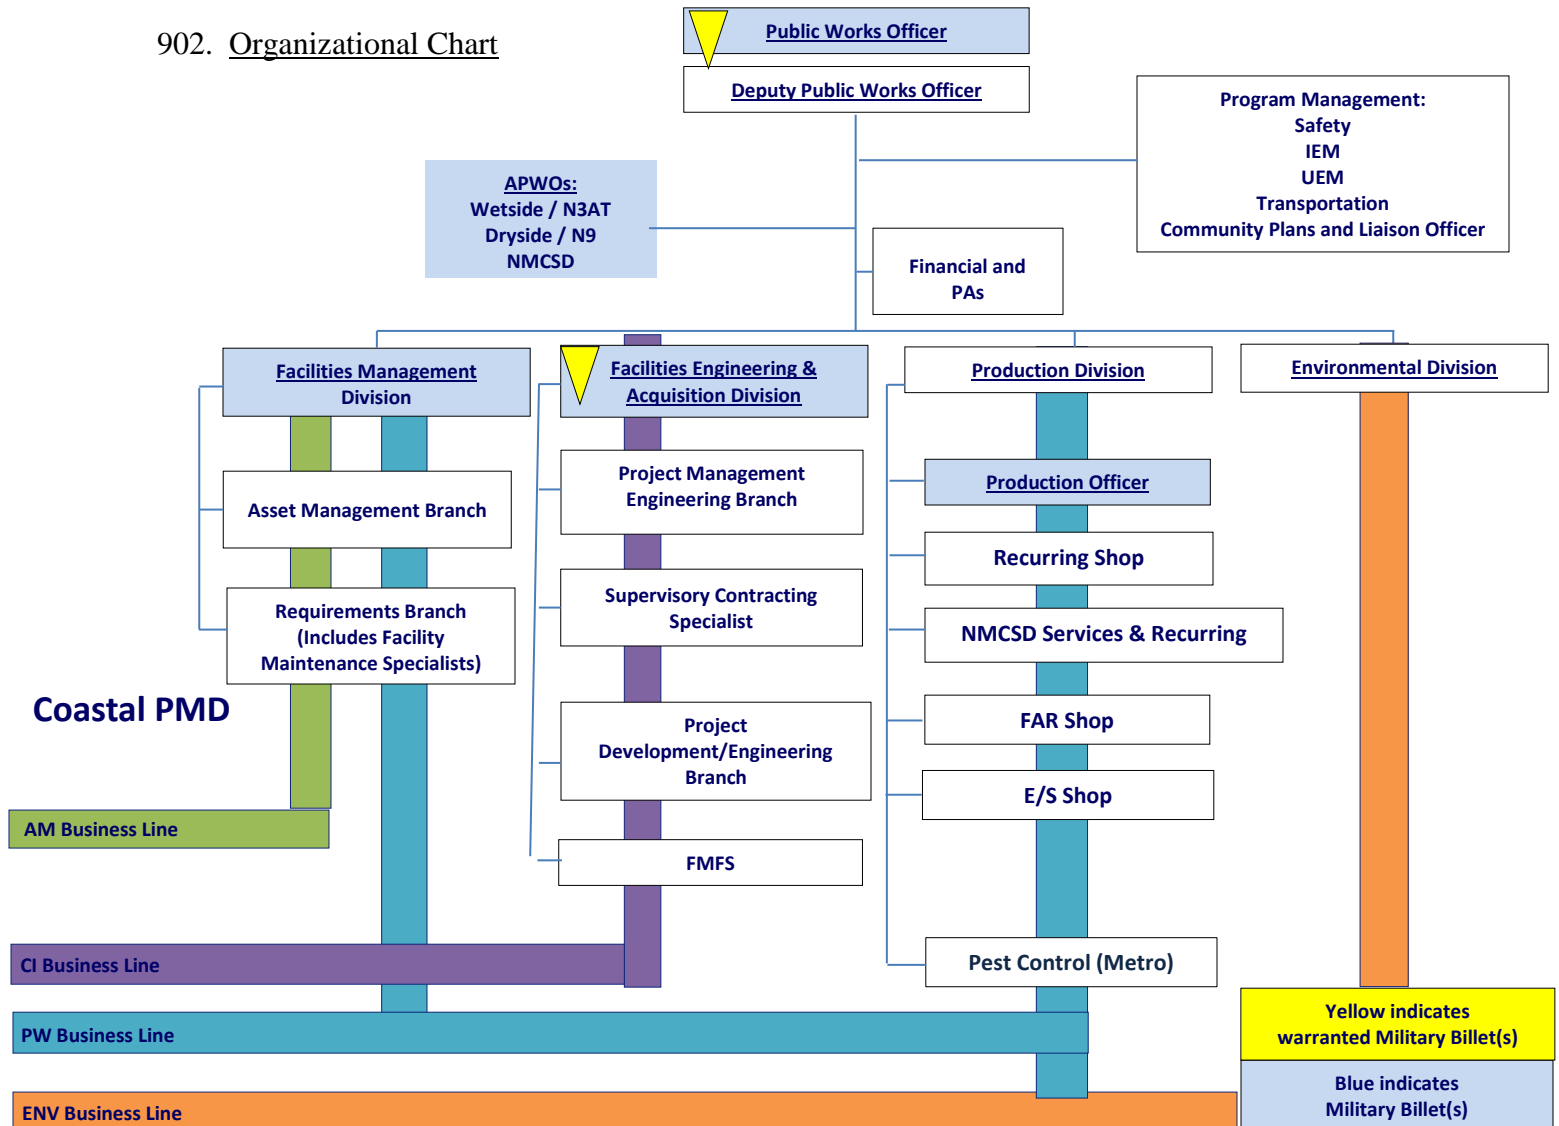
902. Organizational Chart

Public Works Officer

Deputy Public Works Officer

Program Management:
Safety
IEM
UEM
Transportation
Community Plans and Liaison Officer

APWOs:
Wetside / N3AT
Dryside / N9
NMCSD

Financial and PAs

Facilities Management Division

Asset Management Branch

Requirements Branch (Includes Facility Maintenance Specialists)

Coastal PMD

AM Business Line

Facilities Engineering & Acquisition Division

Project Management Engineering Branch

Supervisory Contracting Specialist

Project Development/Engineering Branch

FMFS

Production Division

Production Officer

Recurring Shop

NMCSD Services & Recurring

FAR Shop

E/S Shop

Pest Control (Metro)

Environmental Division

CI Business Line

PW Business Line

ENV Business Line

Yellow indicates warranted Military Billet(s)

Blue indicates Military Billet(s)